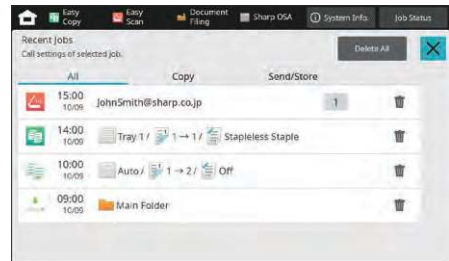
Easy Copy Easy Scan Document Filing Sharp OSA System Info. Job Status

Recent Jobs
Call settings of selected job.

Delete All

All Copy Send/Store

15:00 10/09 JohnSmith@sharp.co.jp 1

14:00 10/09 Tray 1 / 1 → 1 / Stapleless Staple

10:00 10/09 Auto / 1 → 2 / Off

09:00 10/09 Main Folder